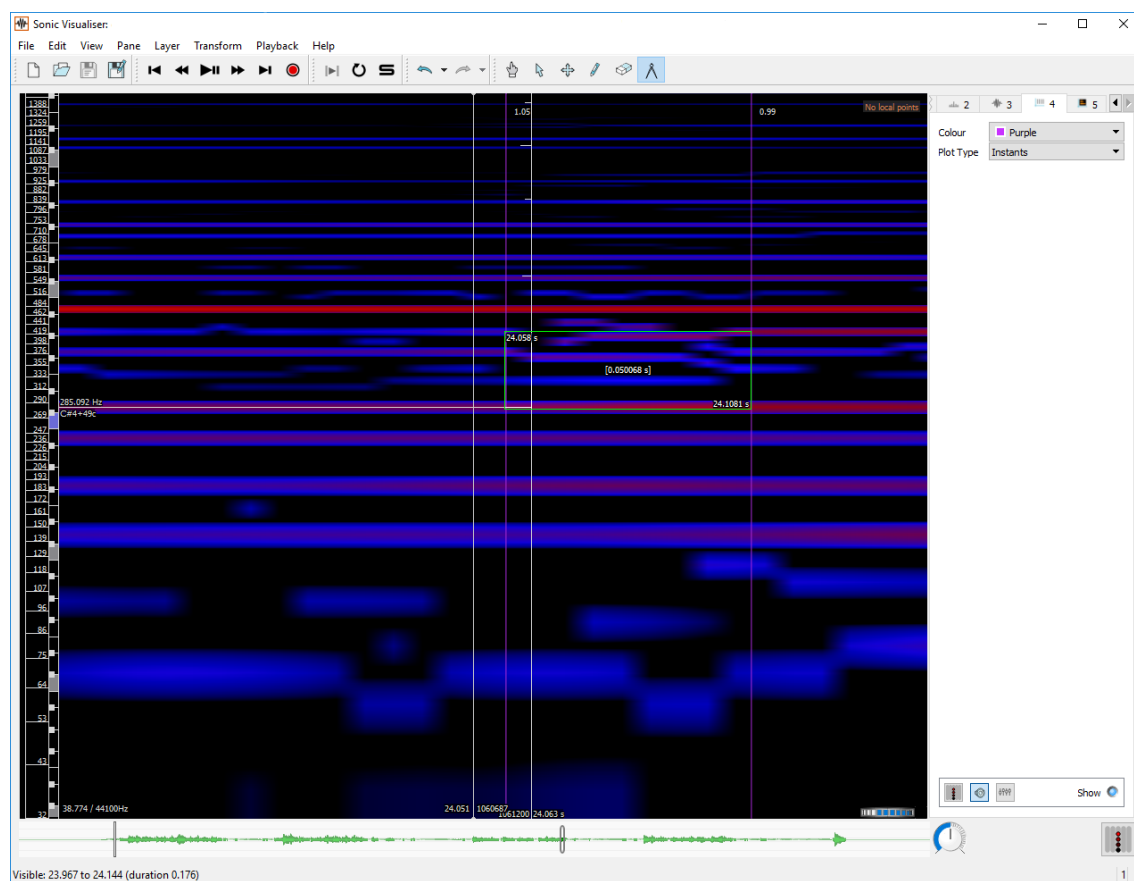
Sonic Visualiser

File Edit View Pane Layer Transform Playback Help

1388
1324
1259
1195
1141
1087
1033
979
925
882
839
796
753
710
678
645
613
581
549
516
484
462
441
419
398
376
355
333
312
290
269
247
236
226
215
204
193
183
172
161
150
139
129
118
107
96
86
75
64
53
43
32

1.05
0.99
No local points

24.058 s
[0.050068 s]
24.1081 s
285.092 Hz
C#4+49c

38.774 / 44100Hz
24.051
1060687
1061200
24.063 s

2
3
4
5

Colour Purple
Plot Type Instants

Show

Visible: 23.967 to 24.144 (duration 0.176)

1